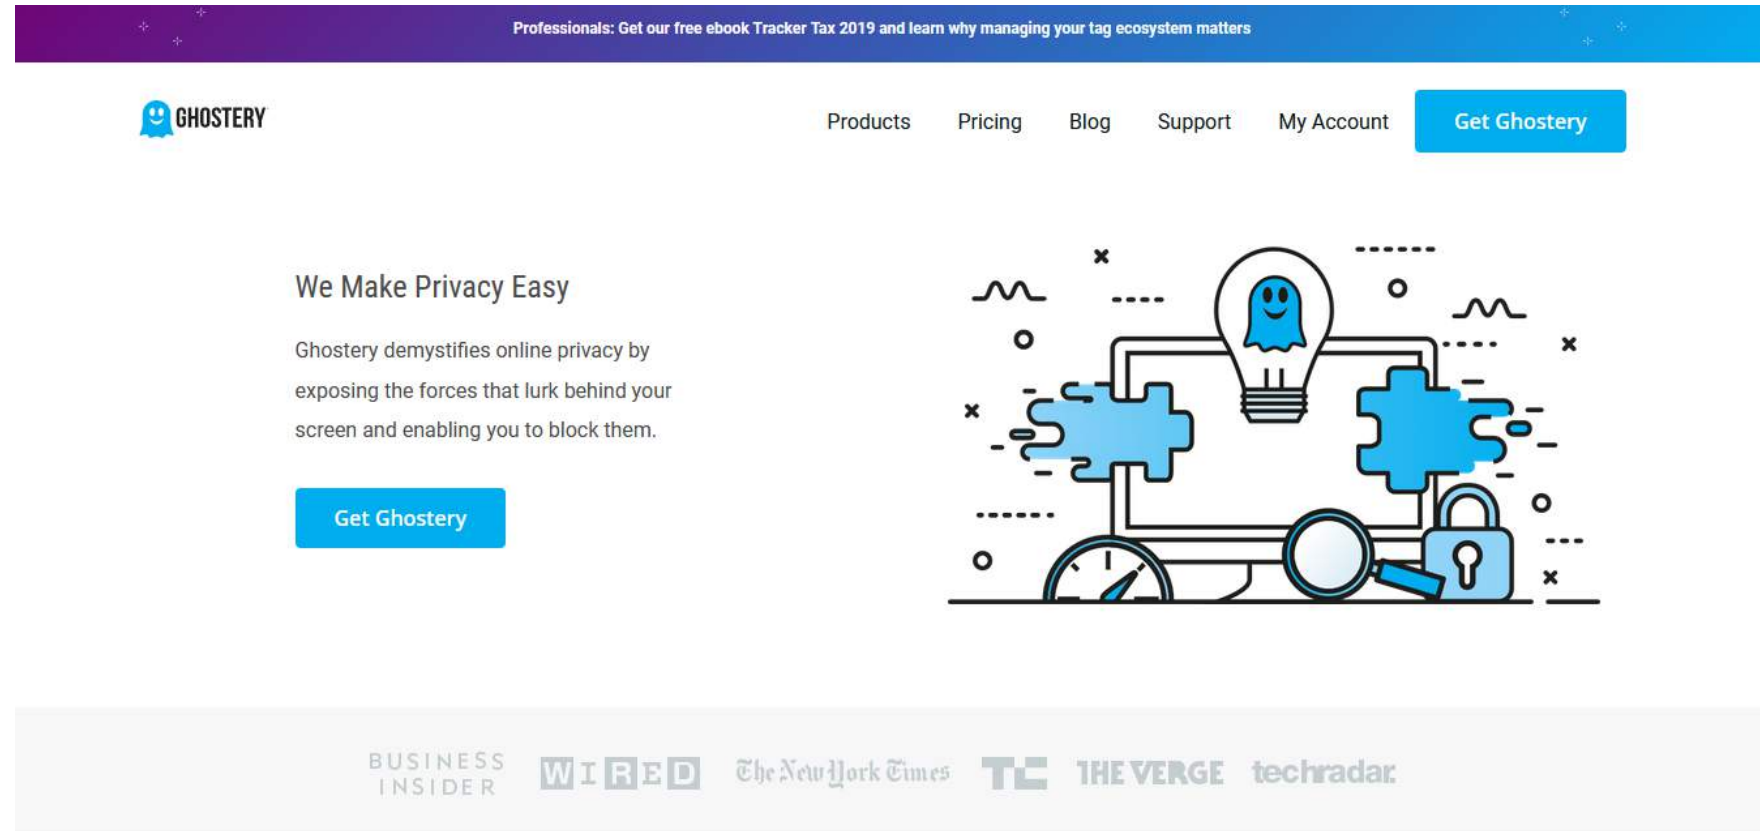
Professionals: Get our free ebook Tracker Tax 2019 and learn why managing your tag ecosystem matters

GHOSTERY

Products Pricing Blog Support My Account Get Ghostery

We Make Privacy Easy

Ghostery demystifies online privacy by exposing the forces that lurk behind your screen and enabling you to block them.

Get Ghostery

BUSINESS INSIDER WIRED The New York Times TC THE VERGE techradar